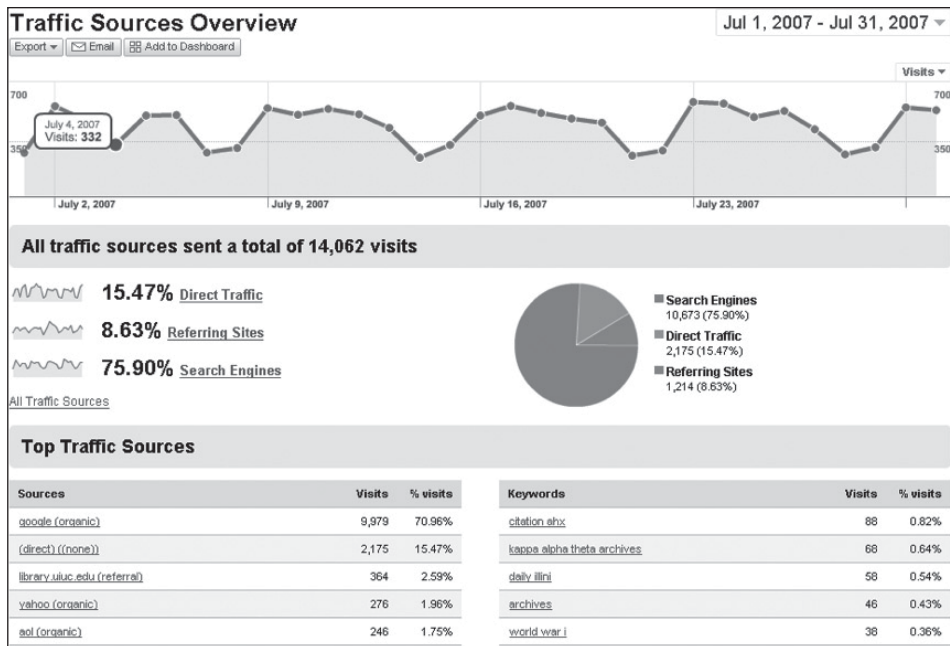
Traffic Sources Overview

Jul 1, 2007 - Jul 31, 2007

Export | Email | Add to Dashboard

Visits

700

350

July 4, 2007
Visits: 332

700

350

July 2, 2007 | July 9, 2007 | July 16, 2007 | July 23, 2007

All traffic sources sent a total of 14,062 visits

15.47% Direct Traffic

8.63% Referring Sites

75.90% Search Engines

All Traffic Sources

Search Engines
10,673 (75.90%)

Direct Traffic
2,175 (15.47%)

Referring Sites
1,214 (8.63%)

Top Traffic Sources

| Sources | Visits | % visits |
|---|---|---|
| google (organic) | 9,979 | 70.96% |
| (direct) ((none)) | 2,175 | 15.47% |
| library.uiuc.edu (referral) | 364 | 2.59% |
| yahoo (organic) | 276 | 1.96% |
| aol (organic) | 246 | 1.75% |

| Keywords | Visits | % visits |
|---|---|---|
| citation ahx | 88 | 0.82% |
| kappa alpha theta archives | 68 | 0.64% |
| daily illini | 58 | 0.54% |
| archives | 46 | 0.43% |
| world war i | 38 | 0.36% |